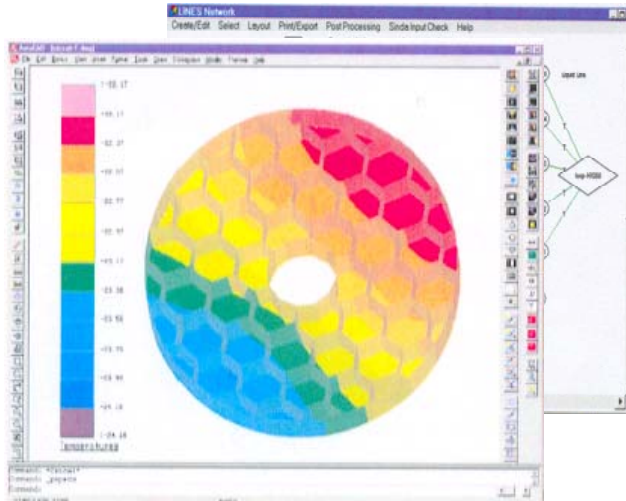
LINES Network
Create/Edit Select Layout Print/Export Post Processing Single Input Check Help

AutoCAD - [circuit1.dwg]
File Edit View Insert Format Tools Draw Dimension Modify Window Help

-22.17
-22.17
-22.37
-22.57
-22.77
-22.97
-23.17
-23.38
-23.58
-23.78
-23.98
-24.18
-24.18
Temperature

Input Line
loop-HN300

Command: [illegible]
Command: _pspace
Command: